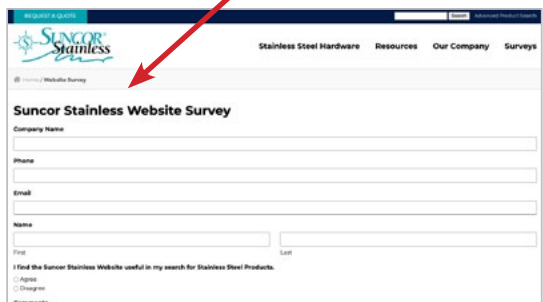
REQUEST A QUOTE

Search Advanced Product Search

SUNCOR Stainless

Stainless Steel Hardware Resources Our Company Surveys

Home / Website Survey

Suncor Stainless Website Survey

Company Name

Phone

Email

Name

First

Last

I find the Suncor Stainless Website useful in my search for Stainless Steel Products.

Agree

Disagree

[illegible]